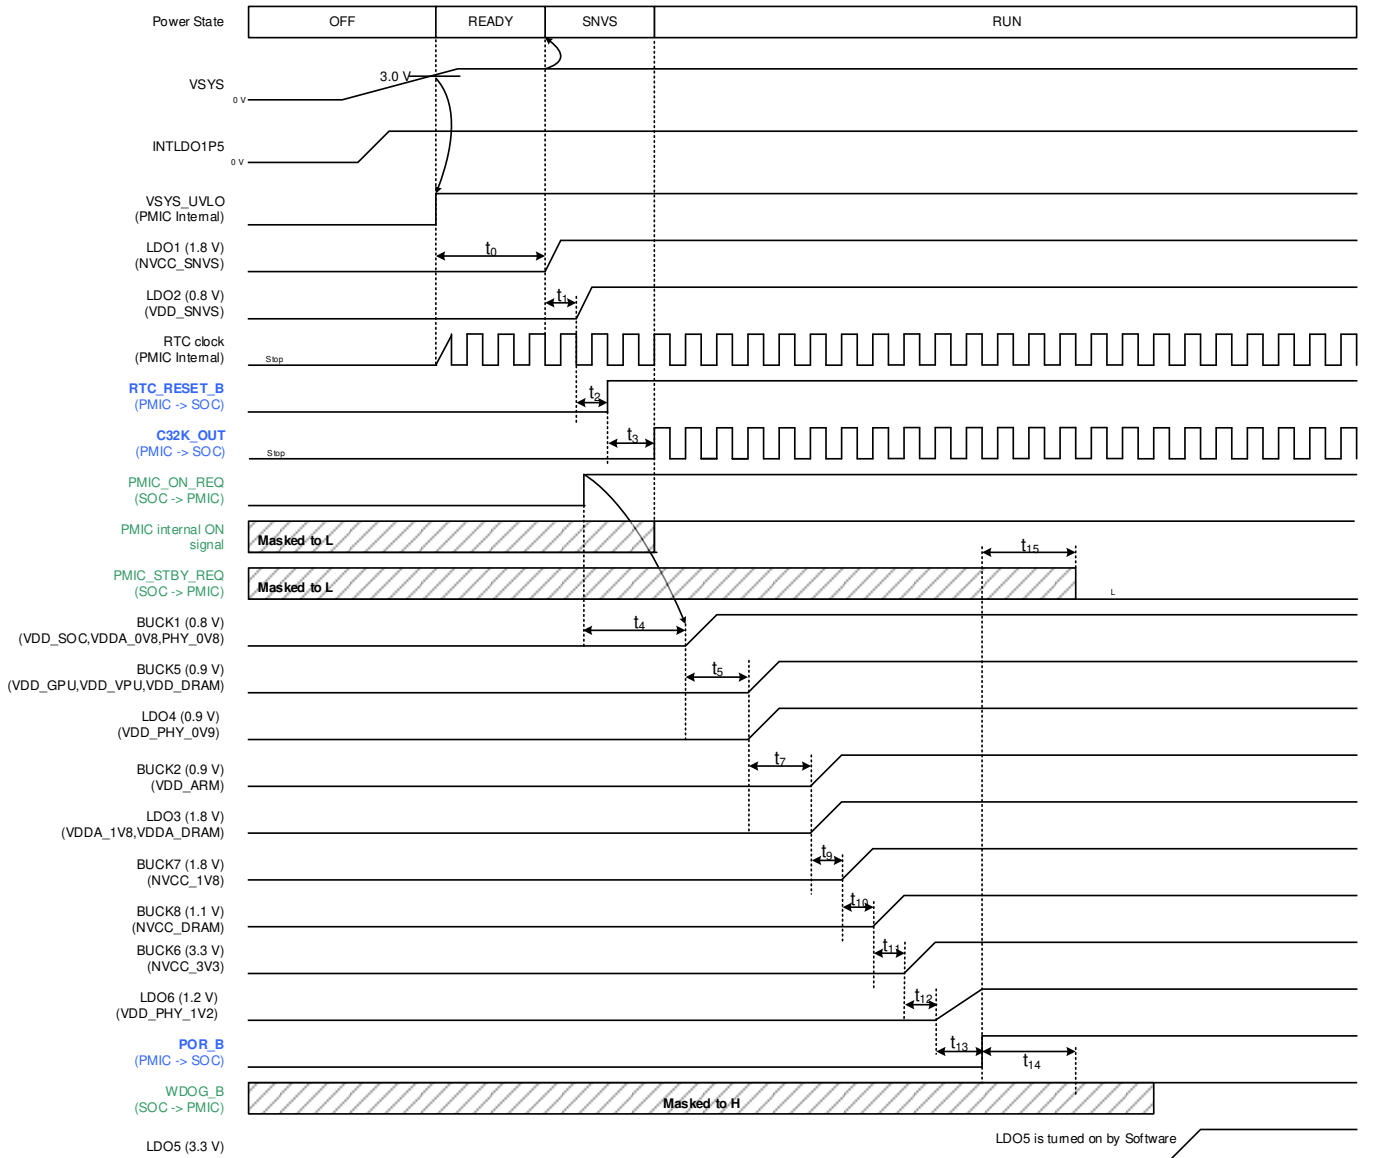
Power State
OFF
READY
SNVS
RUN

VSYS
0 V
3.0 V

INTLDO1P5
0 V

VSYS_UVLO
(PMIC Internal)

LDO1 (1.8 V)
(NVCC_SNVS)
$t_0$

LDO2 (0.8 V)
(VDD_SNVS)
$t_1$

RTC clock
(PMIC Internal)
Stop

RTC_RESET_B
(PMIC -> SOC)
$t_2$

C32K_OUT
(PMIC -> SOC)
Stop
$t_3$

PMIC_ON_REQ
(SOC -> PMIC)

PMIC internal ON signal
Masked to L

PMIC_STBY_REQ
(SOC -> PMIC)
Masked to L
$t_{15}$
L

BUCK1 (0.8 V)
(VDD_SOC,VDDA_0V8,PHY_0V8)
$t_4$

BUCK5 (0.9 V)
(VDD_GPU,VDD_VPU,VDD_DRAM)
$t_5$

LDO4 (0.9 V)
(VDD_PHY_0V9)

BUCK2 (0.9 V)
(VDD_ARM)
$t_7$

LDO3 (1.8 V)
(VDDA_1V8,VDDA_DRAM)

BUCK7 (1.8 V)
(NVCC_1V8)
$t_9$

BUCK8 (1.1 V)
(NVCC_DRAM)
$t_{10}$

BUCK6 (3.3 V)
(NVCC_3V3)
$t_{11}$

LDO6 (1.2 V)
(VDD_PHY_1V2)
$t_{12}$

POR_B
(PMIC -> SOC)
$t_{13}$
$t_{14}$

WDOG_B
(SOC -> PMIC)
Masked to H

LDO5 (3.3 V)
LDO5 is turned on by Software